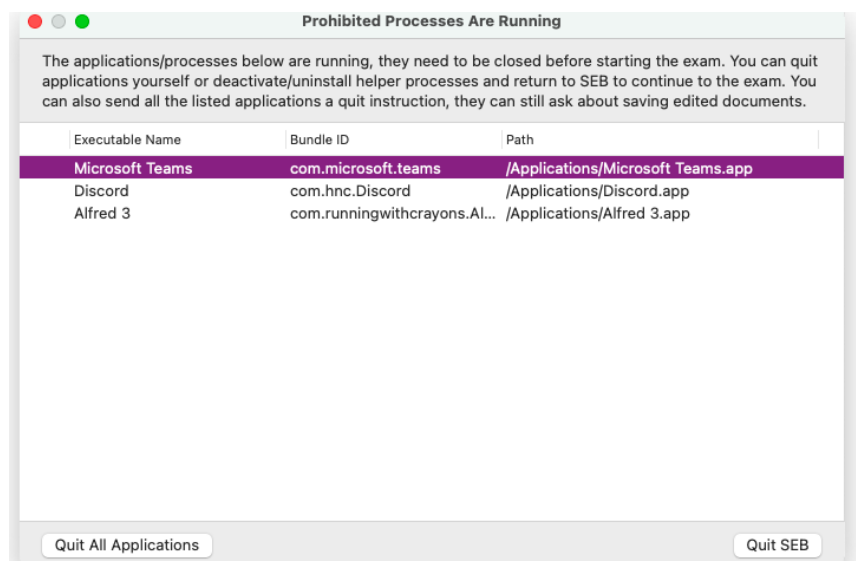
Prohibited Processes Are Running

The applications/processes below are running, they need to be closed before starting the exam. You can quit applications yourself or deactivate/uninstall helper processes and return to SEB to continue to the exam. You can also send all the listed applications a quit instruction, they can still ask about saving edited documents.

| Executable Name | Bundle ID | Path |
|---|---|---|
| Microsoft Teams | com.microsoft.teams | /Applications/Microsoft Teams.app |
| Discord | com.hnc.Discord | /Applications/Discord.app |
| Alfred 3 | com.runningwithcrayons.Al... | /Applications/Alfred 3.app |

Quit All Applications

Quit SEB